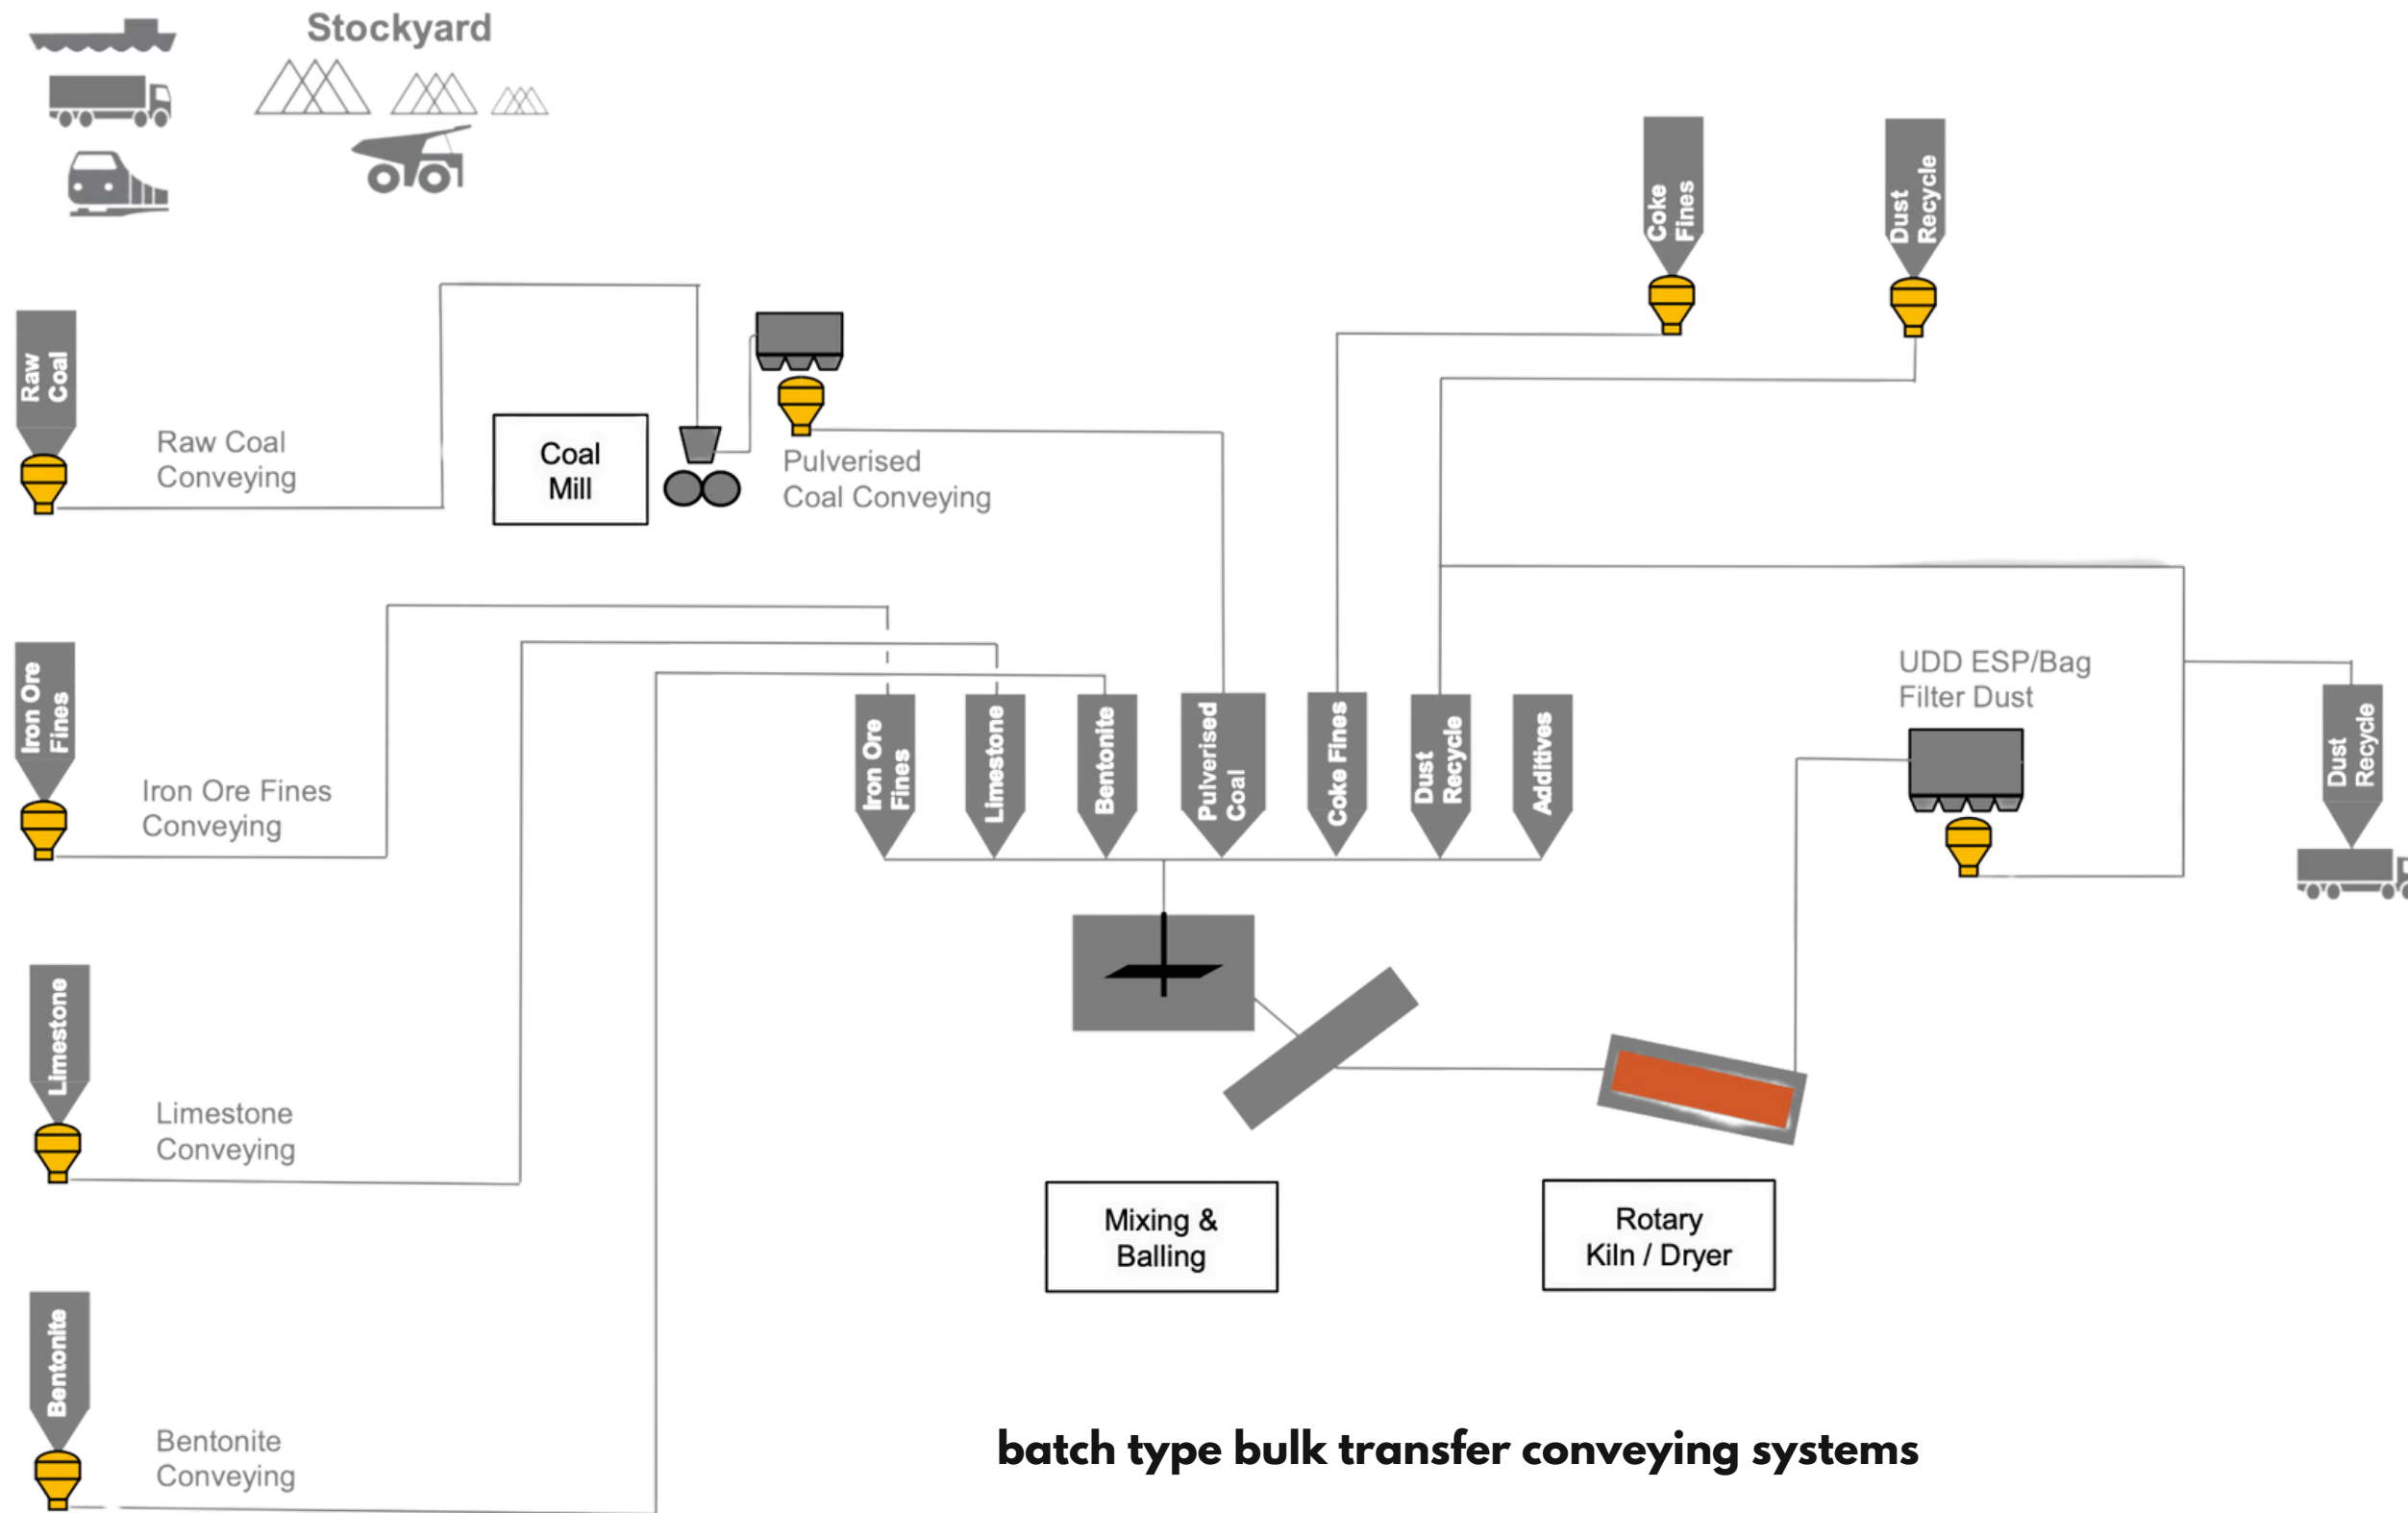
Stockyard

Coke Fines

Dust Recycle

Raw Coal

Raw Coal Conveying

Coal Mill

Pulverised Coal Conveying

Iron Ore Fines

Iron Ore Fines Conveying

Iron Ore Fines

Limestone

Bentonite

Pulverised Coal

Coke Fines

Dust Recycle

Additives

UDD ESP/Bag Filter Dust

Dust Recycle

Limestone

Limestone Conveying

Mixing & Balling

Rotary Kiln / Dryer

Bentonite

Bentonite Conveying

batch type bulk transfer conveying systems